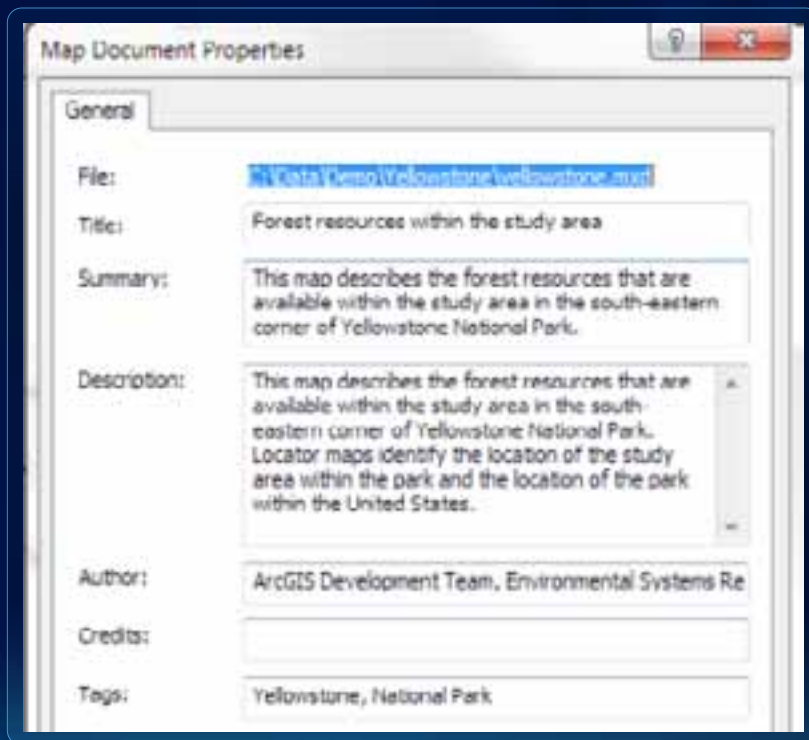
Map Document Properties

General

File: C:\Data\Demo\Yellowstone\yellowstone.mxd

Title: Forest resources within the study area

Summary: This map describes the forest resources that are available within the study area in the south-eastern corner of Yellowstone National Park.

Description: This map describes the forest resources that are available within the study area in the south eastern corner of Yellowstone National Park. Locator maps identify the location of the study area within the park and the location of the park within the United States.

Author: ArcGIS Development Team, Environmental Systems Re

Credits:

Tags: Yellowstone, National Park